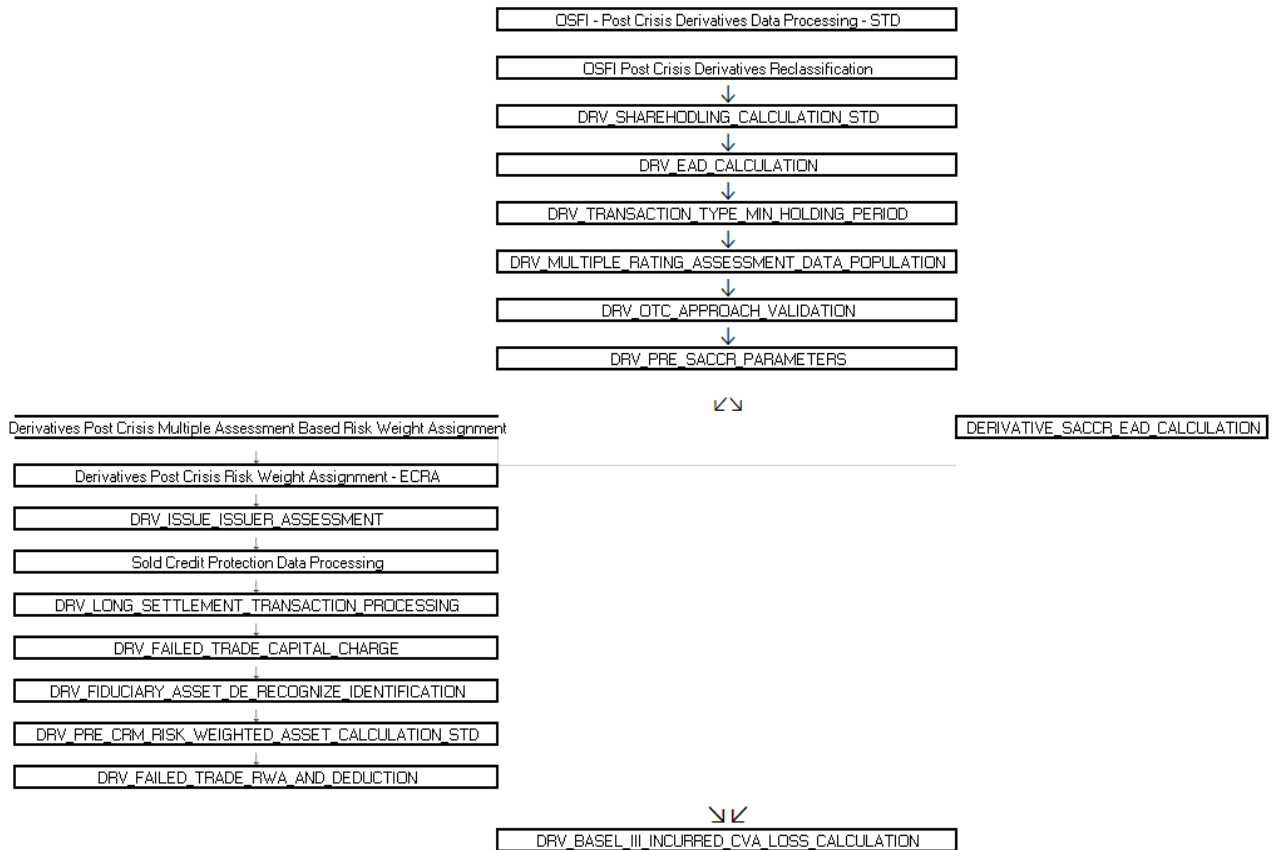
OSFI - Post Crisis Derivatives Data Processing - STD

OSFI Post Crisis Derivatives Reclassification

DRV_SHAREHODLING_CALCULATION_STD

DRV_EAD_CALCULATION

DRV_TRANSACTION_TYPE_MIN_HOLDING_PERIOD

DRV_MULTIPLE_RATING_ASSESSMENT_DATA_POPULATION

DRV_OTC_APPROACH_VALIDATION

DRV_PRE_SACCR_PARAMETERS

Derivatives Post Crisis Multiple Assessment Based Risk Weight Assignment

Derivatives Post Crisis Risk Weight Assignment - ECRA

DRV_ISSUE_ISSUER_ASSESSMENT

Sold Credit Protection Data Processing

DRV_LONG_SETTLEMENT_TRANSACTION_PROCESSING

DRV_FAILED_TRADE_CAPITAL_CHARGE

DRV_FIDUCIARY_ASSET_DE_RECOGNIZE_IDENTIFICATION

DRV_PRE_CRM_RISK_WEIGHTED_ASSET_CALCULATION_STD

DRV_FAILED_TRADE_RWA_AND_DEDUCTION

DERIVATIVE_SACCR_EAD_CALCULATION

DRV_BASEL_III_INCURRED_CVA_LOSS_CALCULATION